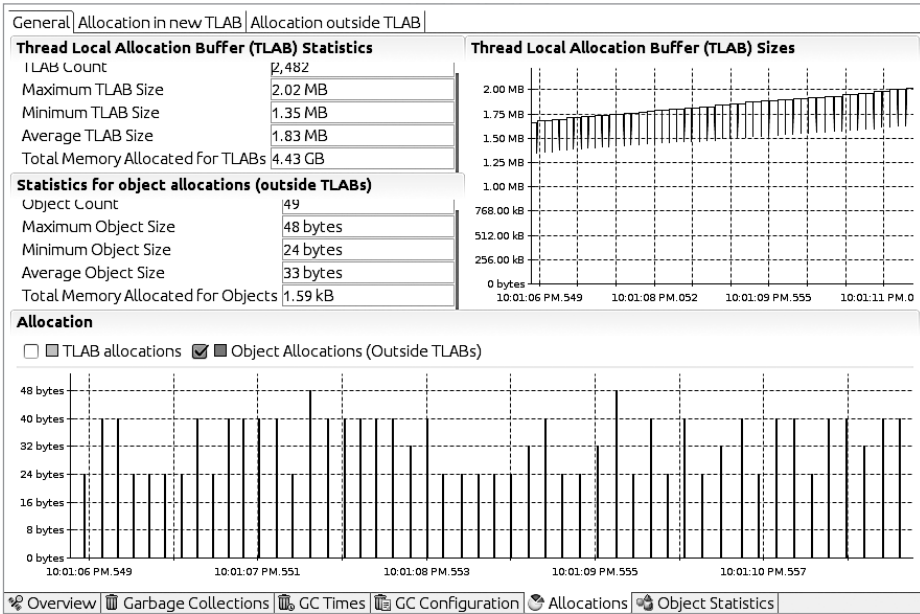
General | Allocation in new TLAB | Allocation outside TLAB

**Thread Local Allocation Buffer (TLAB) Statistics**

| | |
|---|---|
| TLAB Count | 2,482 |
| Maximum TLAB Size | 2.02 MB |
| Minimum TLAB Size | 1.35 MB |
| Average TLAB Size | 1.83 MB |
| Total Memory Allocated for TLABs | 4.43 GB |

**Statistics for object allocations (outside TLABs)**

| | |
|---|---|
| Object Count | 49 |
| Maximum Object Size | 48 bytes |
| Minimum Object Size | 24 bytes |
| Average Object Size | 33 bytes |
| Total Memory Allocated for Objects | 1.59 kB |

**Thread Local Allocation Buffer (TLAB) Sizes**

2.00 MB
1.75 MB
1.50 MB
1.25 MB
1.00 MB
768.00 kB
512.00 kB
256.00 kB
0 bytes
10:01:06 PM.549 10:01:08 PM.052 10:01:09 PM.555 10:01:11 PM.0

**Allocation**

TLAB allocations Object Allocations (Outside TLABs)

48 bytes
40 bytes
32 bytes
24 bytes
16 bytes
8 bytes
0 bytes
10:01:06 PM.549 10:01:07 PM.551 10:01:08 PM.553 10:01:09 PM.555 10:01:10 PM.557

Overview | Garbage Collections | GC Times | GC Configuration | Allocations | Object Statistics